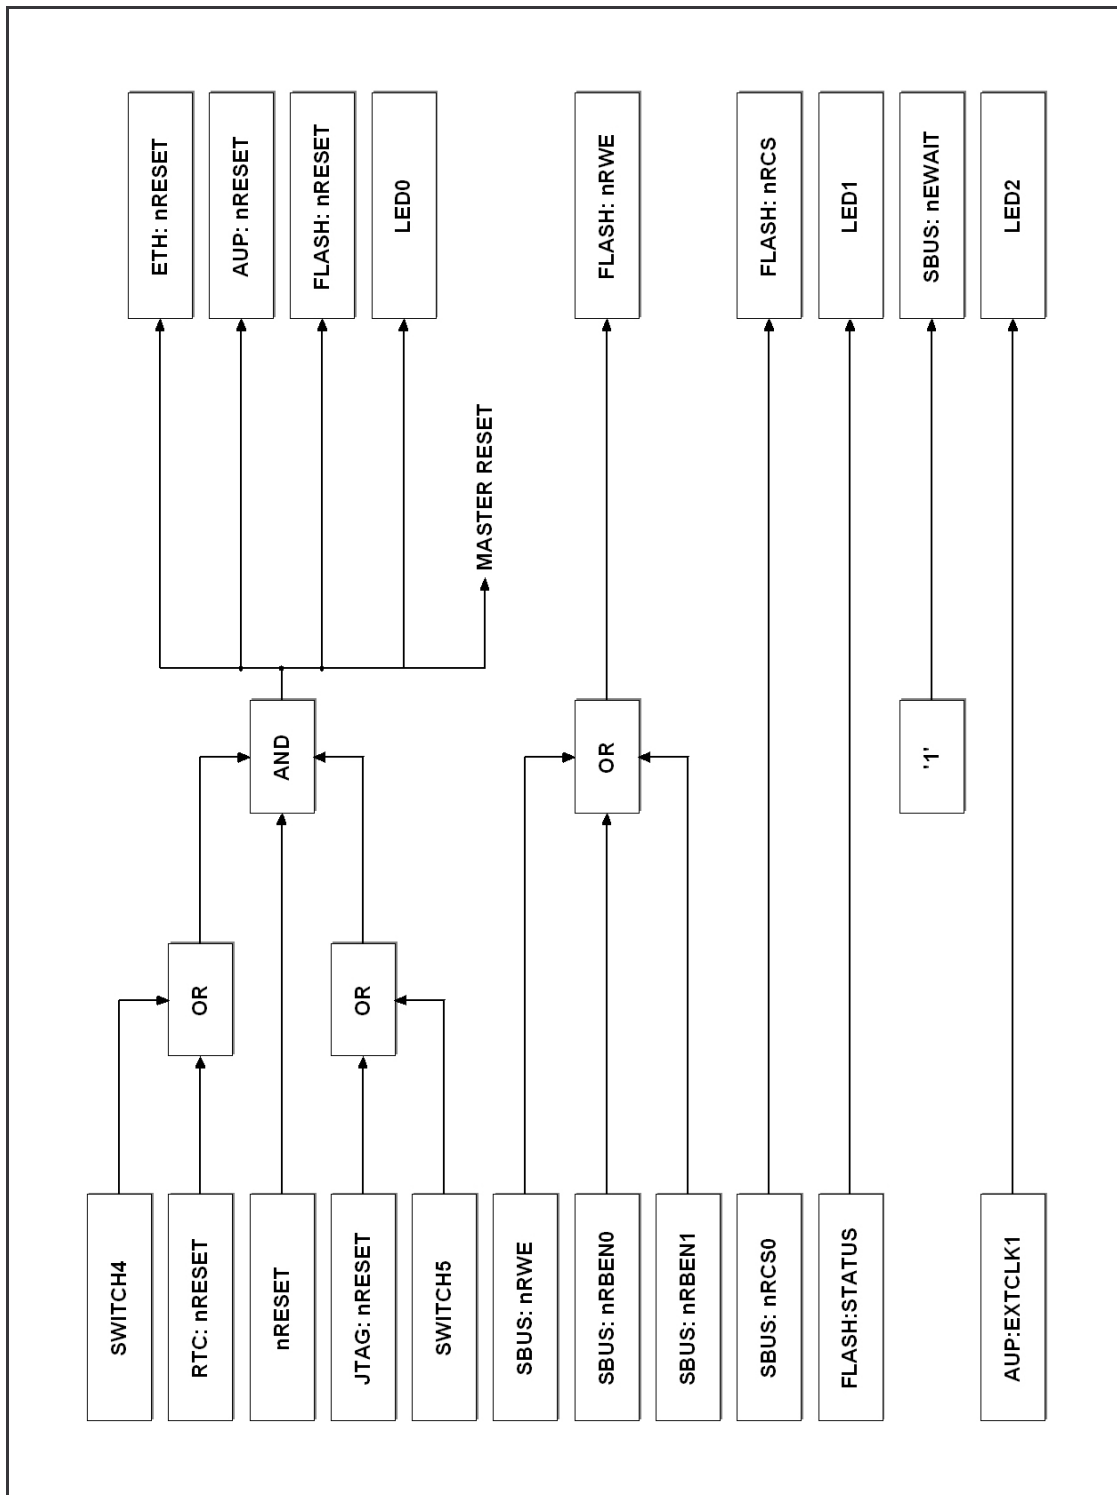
SWITCH4
RTC: nRESET
nRESET
JTAG: nRESET
SWITCH5
SBUS: nRWE
SBUS: nRBEN0
SBUS: nRBEN1
SBUS: nRCS0
FLASH:STATUS
AUP:EXTCLK1

OR
OR
AND
OR
'1'

MASTER RESET

ETH: nRESET
AUP: nRESET
FLASH: nRESET
LED0
FLASH: nRWE
FLASH: nRCS
LED1
SBUS: nEWAIT
LED2